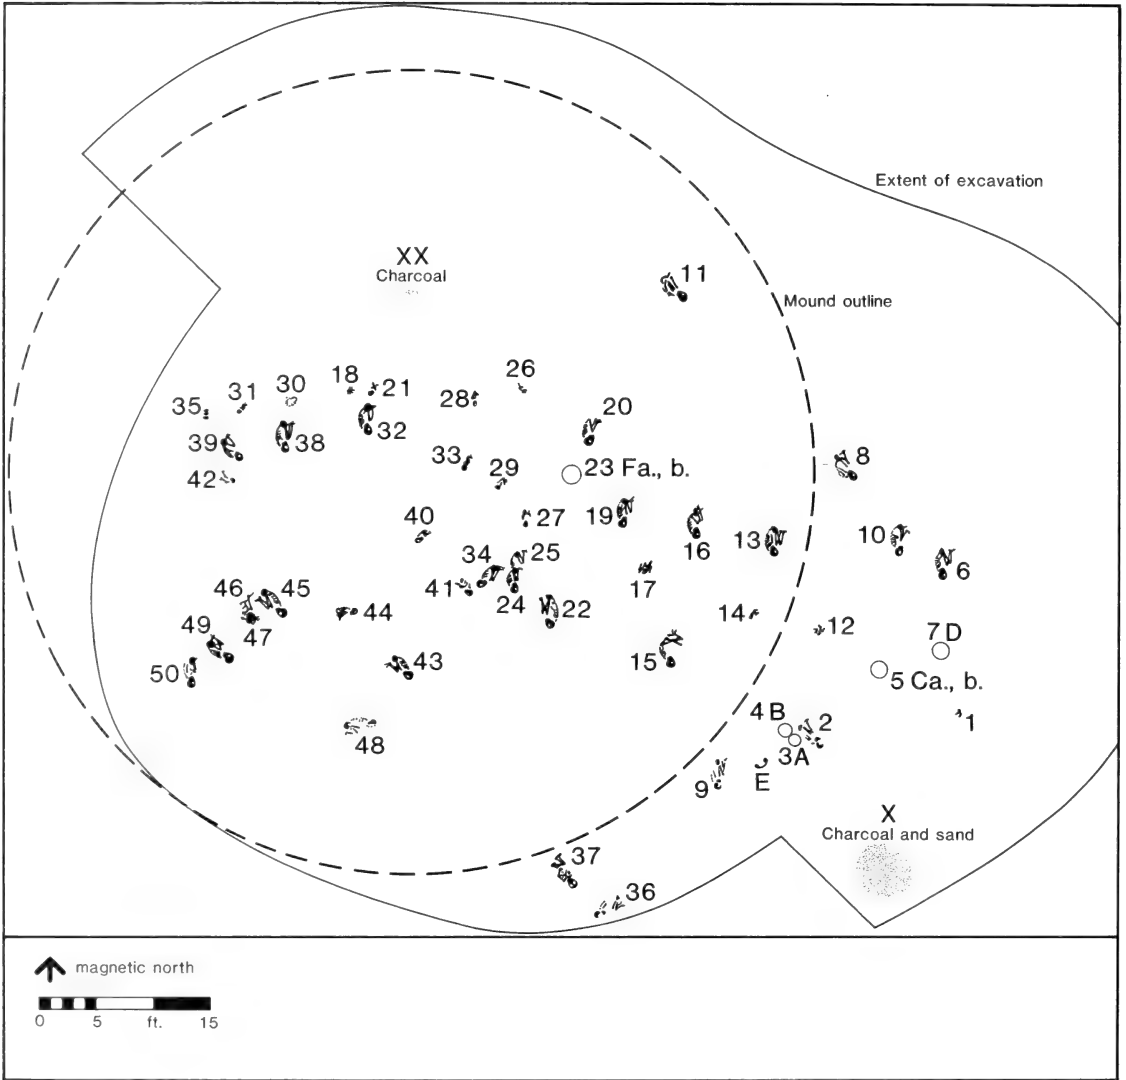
Extent of excavation

XX
Charcoal

11

Mound outline

26

35 31 30 18 21 28

20

39 38 32

33 29 23 Fa., b.

42

8

40 27 19

16 13 10

6

34 25

46 45 41

17

47 44 24 22

14 12

49

7 D

43

15

50

5 Ca., b.

4 B

2

48

1

3A

9

E

X
Charcoal and sand

37

36

magnetic north

0 5 ft. 15